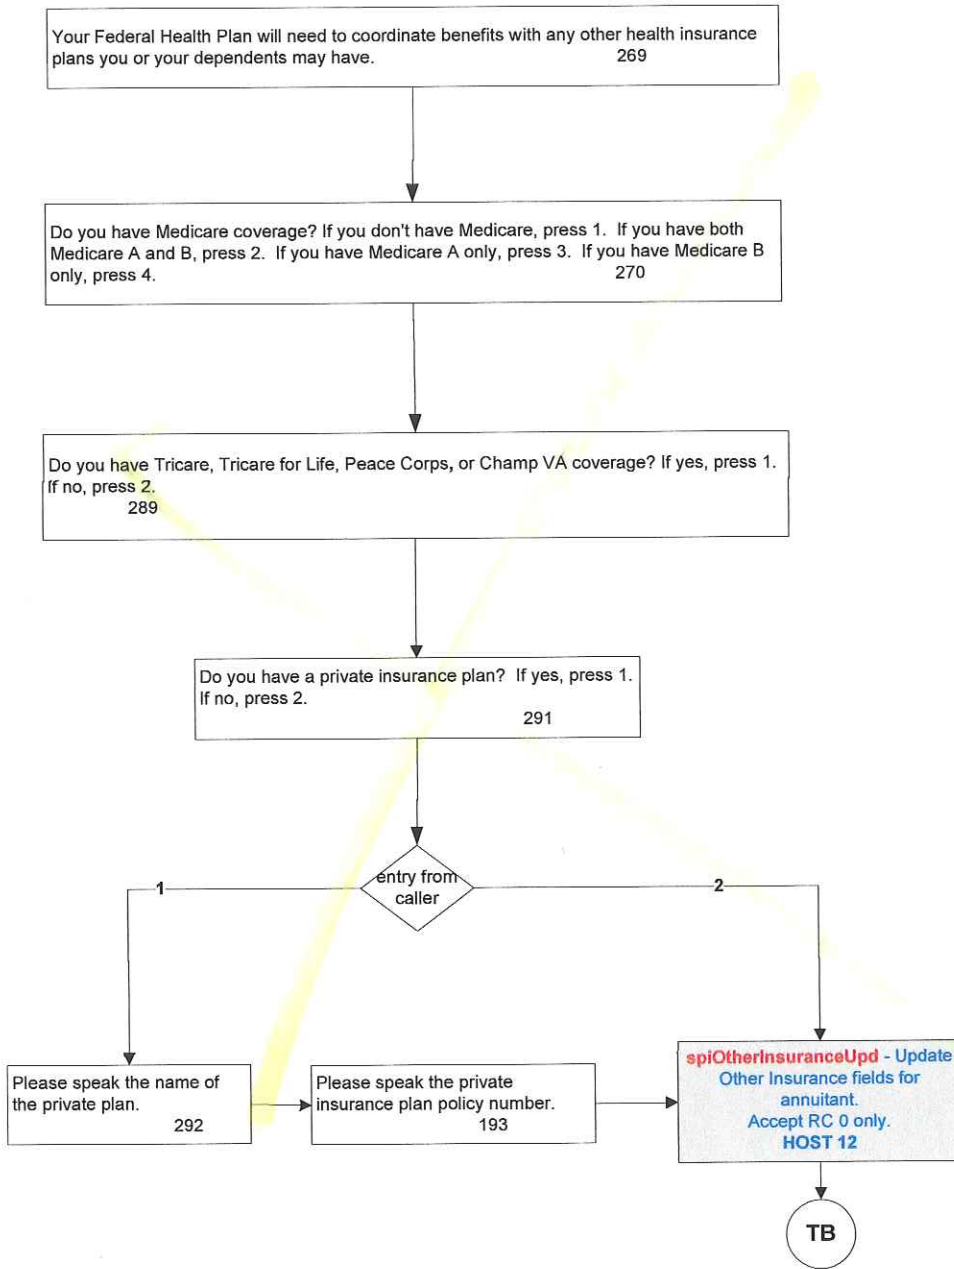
Your Federal Health Plan will need to coordinate benefits with any other health insurance plans you or your dependents may have. 269

Do you have Medicare coverage? If you don't have Medicare, press 1. If you have both Medicare A and B, press 2. If you have Medicare A only, press 3. If you have Medicare B only, press 4. 270

Do you have Tricare, Tricare for Life, Peace Corps, or Champ VA coverage? If yes, press 1. If no, press 2. 289

Do you have a private insurance plan? If yes, press 1. If no, press 2. 291

entry from caller

1

2

Please speak the name of the private plan. 292

Please speak the private insurance plan policy number. 193

spiOtherInsuranceUpd - Update Other Insurance fields for annuitant. Accept RC 0 only. HOST 12

TB